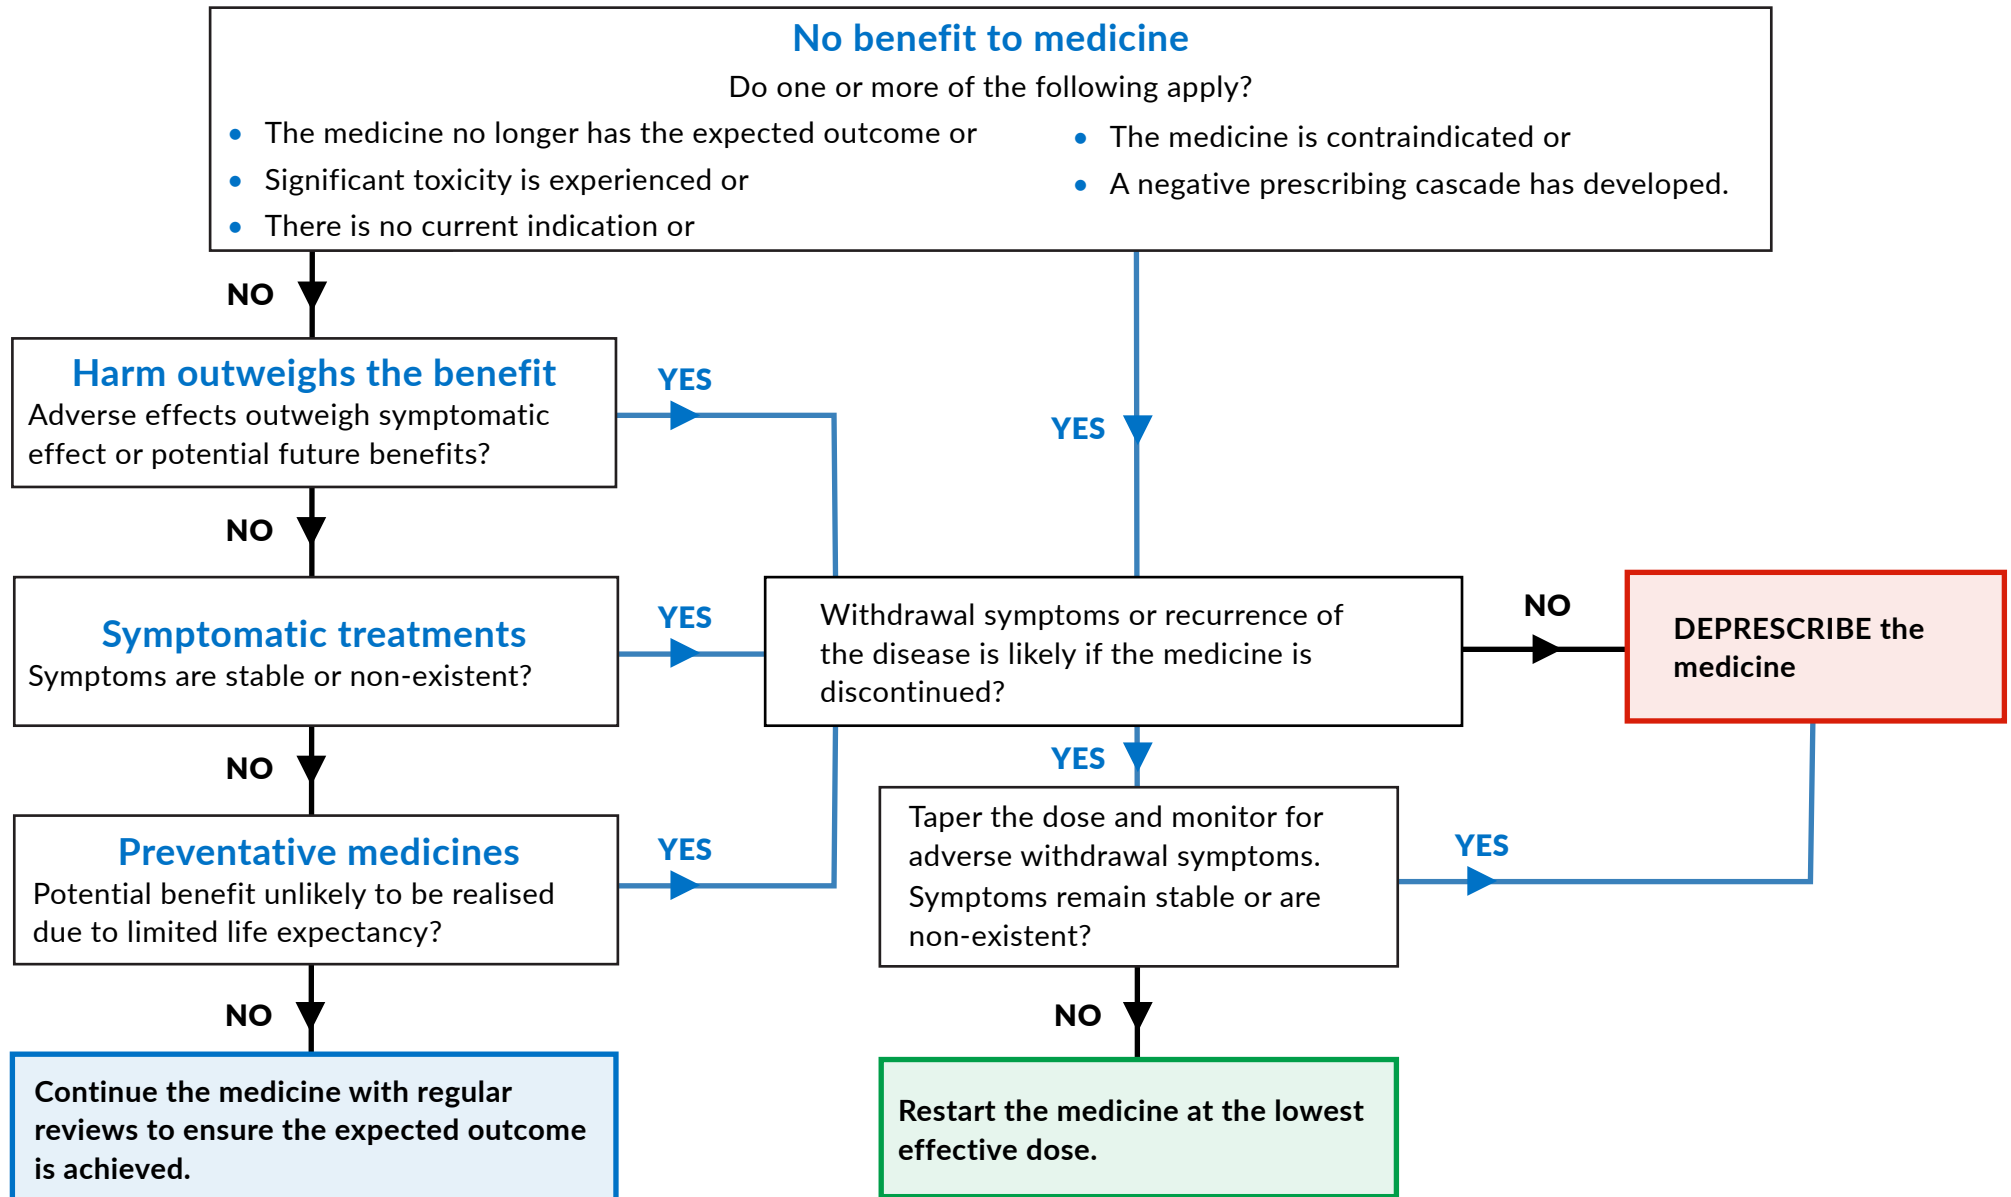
No benefit to medicine
Do one or more of the following apply?

- The medicine no longer has the expected outcome or
- Significant toxicity is experienced or
- There is no current indication or
- The medicine is contraindicated or
- A negative prescribing cascade has developed.

NO

YES

Harm outweighs the benefit
Adverse effects outweigh symptomatic effect or potential future benefits?

YES

NO

Symptomatic treatments
Symptoms are stable or non-existent?

YES

Withdrawal symptoms or recurrence of the disease is likely if the medicine is discontinued?

NO

DEPRESCRIBE the medicine

NO

YES

Preventative medicines
Potential benefit unlikely to be realised due to limited life expectancy?

YES

Taper the dose and monitor for adverse withdrawal symptoms. Symptoms remain stable or are non-existent?

YES

NO

NO

Continue the medicine with regular reviews to ensure the expected outcome is achieved.

Restart the medicine at the lowest effective dose.